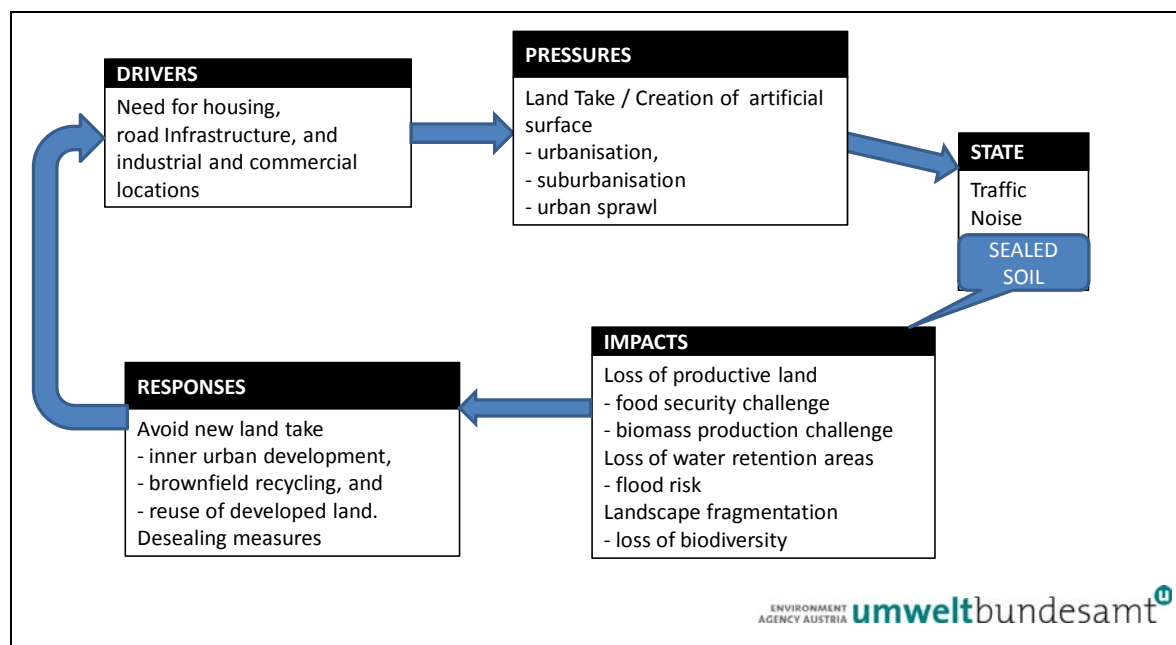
DRIVERS
Need for housing, road Infrastructure, and industrial and commercial locations

PRESSURES
Land Take / Creation of artificial surface
- urbanisation,
- suburbanisation
- urban sprawl

STATE
Traffic
Noise

SEALED SOIL

IMPACTS
Loss of productive land
- food security challenge
- biomass production challenge
Loss of water retention areas
- flood risk
Landscape fragmentation
- loss of biodiversity

RESPONSES
Avoid new land take
- inner urban development,
- brownfield recycling, and
- reuse of developed land.
Desealing measures

ENVIRONMENT AGENCY AUSTRIA umweltbundesamt